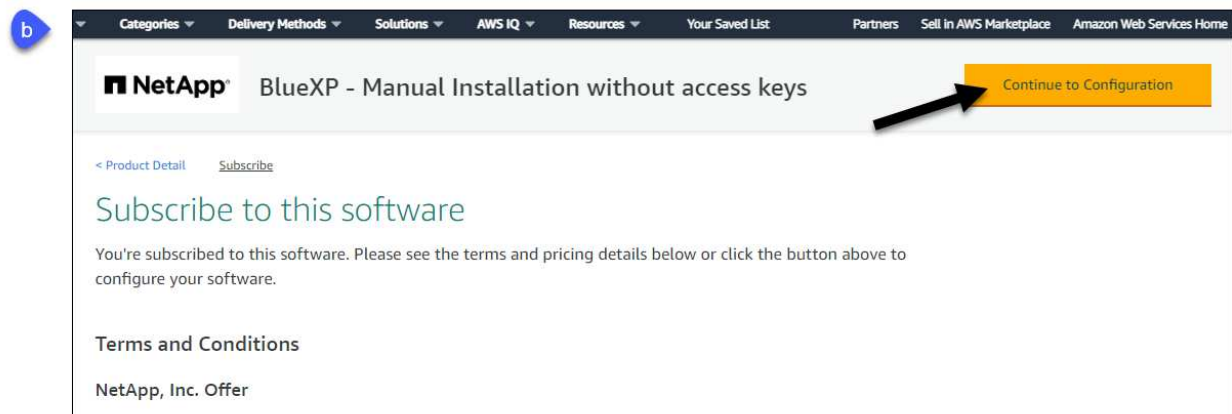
b

Categories Delivery Methods Solutions AWS IQ Resources Your Saved List Partners Sell in AWS Marketplace Amazon Web Services Home

NetApp BlueXP - Manual Installation without access keys

Continue to Configuration

< Product Detail Subscribe

Subscribe to this software

You're subscribed to this software. Please see the terms and pricing details below or click the button above to configure your software.

Terms and Conditions

NetApp, Inc. Offer